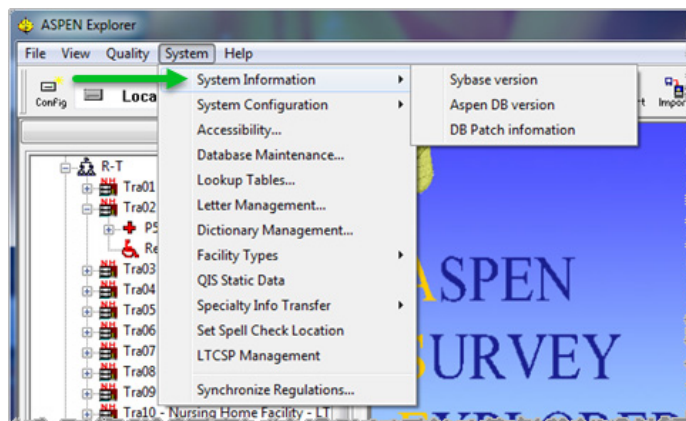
ASPEN Explorer

File View Quality System Help

Config Loca

System Information
System Configuration
Accessibility...
Database Maintenance...
Lookup Tables...
Letter Management...
Dictionary Management...
Facility Types
QIS Static Data
Specialty Info Transfer
Set Spell Check Location
LTCSP Management
Synchronize Regulations...

Sybase version
Aspen DB version
DB Patch infomation

Impo

R-T
Tra01
Tra02
P5
Re
Tra03
Tra04
Tra05
Tra06
Tra07
Tra08
Tra09
Tra10 - Nursing Home Facility - LT

ASPEN
SURVEY
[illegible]